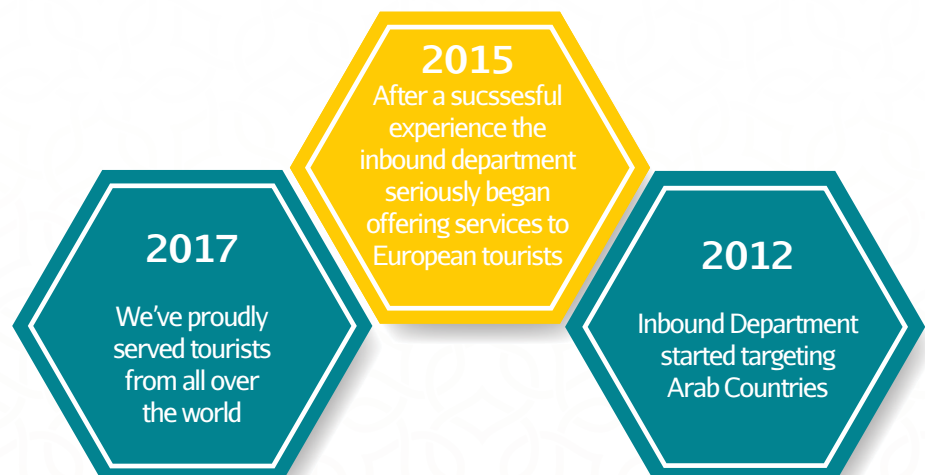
2015
After a sucssesful experience the inbound department seriously began offering services to European tourists

2017
We've proudly served tourists from all over the world

2012
Inbound Department started targeting Arab Countries